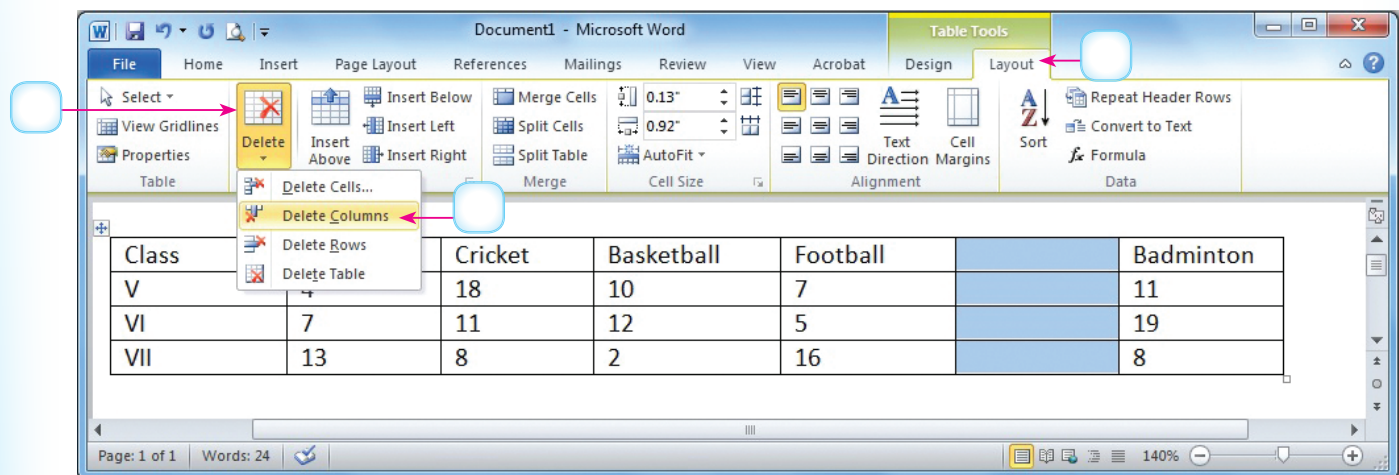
Document1 - Microsoft Word

Table Tools

File | Home | Insert | Page Layout | References | Mailings | Review | View | Acrobat | Design | Layout

Select
View Gridlines
Properties
Table

Delete

Insert Above
Insert Below
Insert Left
Insert Right

Merge Cells
Split Cells
Split Table
Merge

0.13"
0.92"
AutoFit
Cell Size

Text Direction
Cell Margins
Alignment

Sort
Repeat Header Rows
Convert to Text
Formula
Data

Delete Cells...
Delete Columns
Delete Rows
Delete Table

| Class | 4 | Cricket | Basketball | Football | | Badminton |
|---|---|---|---|---|---|---|
| V | 4 | 18 | 10 | 7 | | 11 |
| VI | 7 | 11 | 12 | 5 | | 19 |
| VII | 13 | 8 | 2 | 16 | | 8 |

Page: 1 of 1 | Words: 24 | 140%